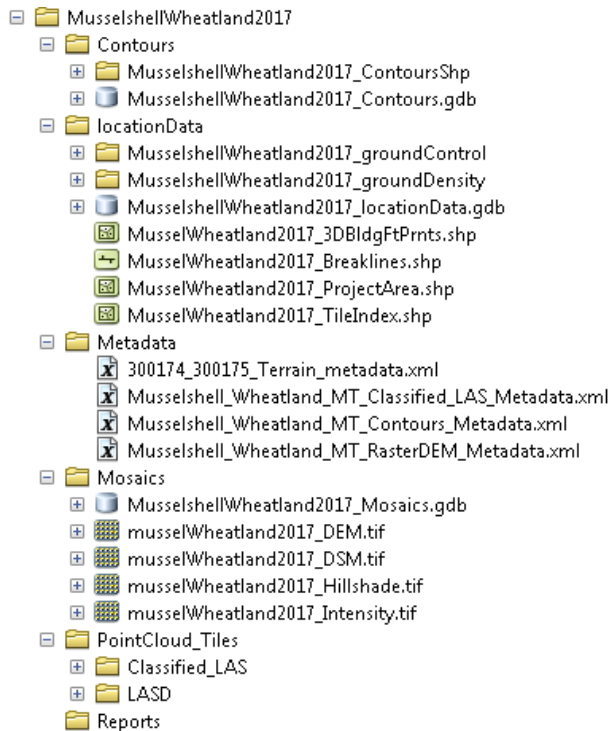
MusselshellWheatland2017
Contours
MusselshellWheatland2017_ContoursShp
MusselshellWheatland2017_Contours.gdb
locationData
MusselshellWheatland2017_groundControl
MusselshellWheatland2017_groundDensity
MusselshellWheatland2017_locationData.gdb
MusselWheatland2017_3DBldgFtPrnts.shp
MusselWheatland2017_Breaklines.shp
MusselWheatland2017_ProjectArea.shp
MusselWheatland2017_TileIndex.shp
Metadata
300174_300175_Terrain_metadata.xml
Musselshell_Wheatland_MT_Classified_LAS_Metadata.xml
Musselshell_Wheatland_MT_Contours_Metadata.xml
Musselshell_Wheatland_MT_RasterDEM_Metadata.xml
Mosaics
MusselshellWheatland2017_Mosaics.gdb
musselWheatland2017_DEM.tif
musselWheatland2017_DSM.tif
musselWheatland2017_Hillshade.tif
musselWheatland2017_Intensity.tif
PointCloud_Tiles
Classified_LAS
LASD
Reports